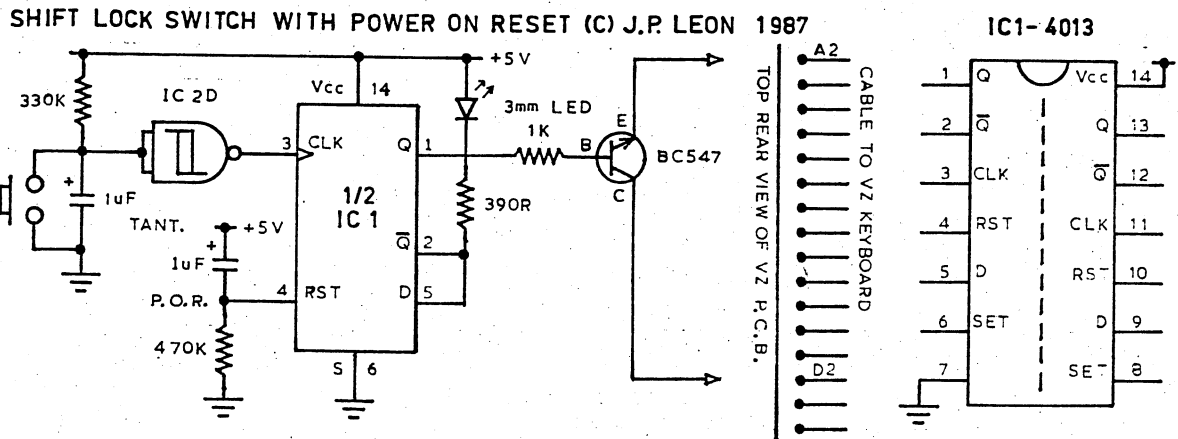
SHIFT LOCK SWITCH WITH POWER ON RESET (C) J.P. LEON 1987

+5V
330K
IC 2D
Vcc 14
3mm LED
3 CLK
Q 1
1K
B
E
C
BC547
1uF
TANT.
+5V
1/2
IC 1
390R
1uF
$\overline{Q}$ 2
P.O.R.
4 RST
D 5
470K
S 6

TOP REAR VIEW OF VZ P.C.B.
A2
CABLE TO VZ KEYBOARD
D2

IC1-4013

| Pin | Left | Right | Pin |
|---|---|---|---|
| 1 | Q | Vcc | 14 |
| 2 | $\overline{Q}$ | Q | 13 |
| 3 | CLK | $\overline{Q}$ | 12 |
| 4 | RST | CLK | 11 |
| 5 | D | RST | 10 |
| 6 | SET | D | 9 |
| 7 | | SET | 8 |